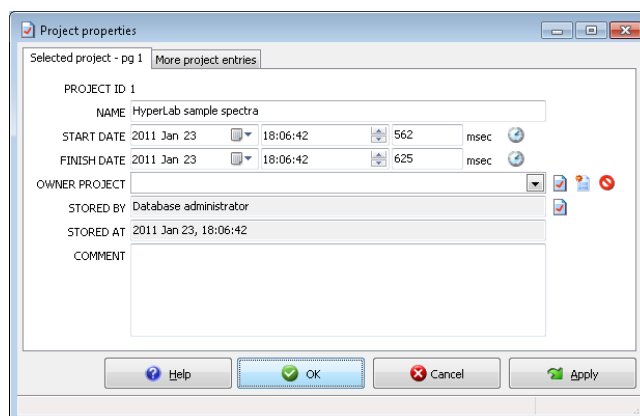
Project properties

Selected project - pg 1 | More project entries

PROJECT ID 1

NAME HyperLab sample spectra

START DATE 2011 Jan 23 18:06:42 562 msec

FINISH DATE 2011 Jan 23 18:06:42 625 msec

OWNER PROJECT

STORED BY Database administrator

STORED AT 2011 Jan 23, 18:06:42

COMMENT

Help OK Cancel Apply